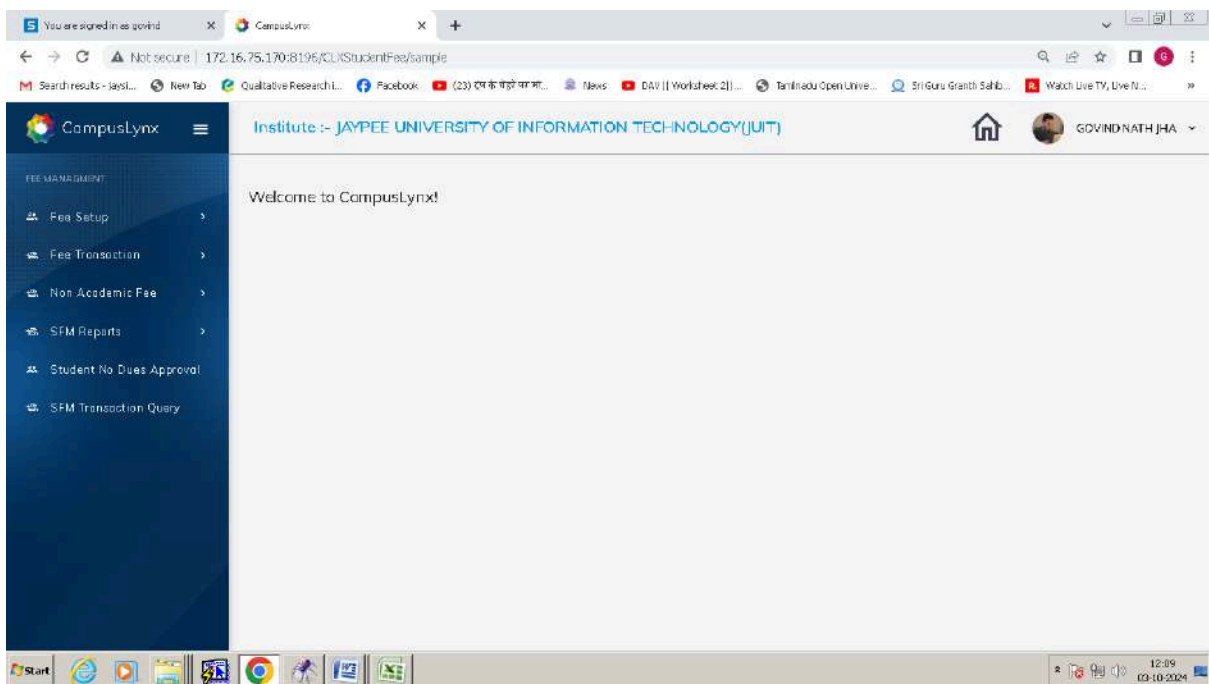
You are signed in as govind × CampusLynx × +

Not secure | 172.16.75.170:8196/CLXStudentFee/sample

Search results - jaysi... New Tab Qualitative Research i... Facebook (23) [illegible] News DAV || Worksheet 2||... Tamilnadu Open Unive... Sri Guru Granth Sahib... Watch Live TV, Live N... »

CampusLynx

Institute :- JAYPEE UNIVERSITY OF INFORMATION TECHNOLOGY(JUIT)

GOVIND NATH JHA

FEE MANAGMENT

Fee Setup

Fee Transaction

Non Academic Fee

SFM Reports

Student No Dues Approval

SFM Transaction Query

Welcome to CampusLynx!

Start

12:09
03-10-2024